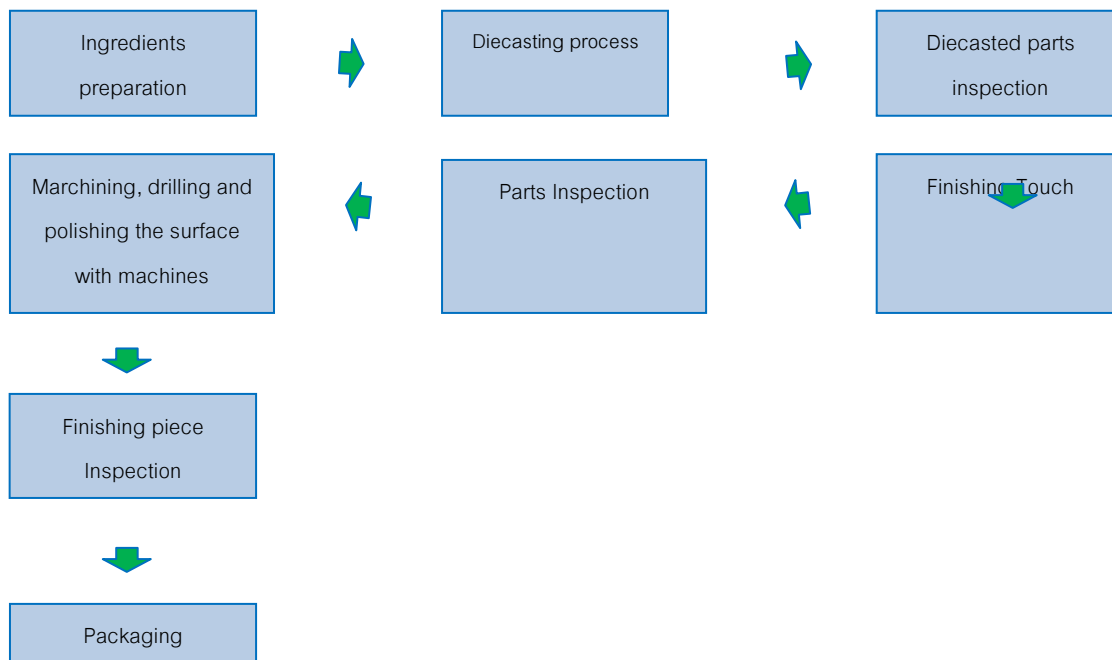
Ingredients preparation

Diecasting process

Diecasted parts inspection

Marchining, drilling and polishing the surface with machines

Parts Inspection

Finishing Touch

Finishing piece Inspection

Packaging